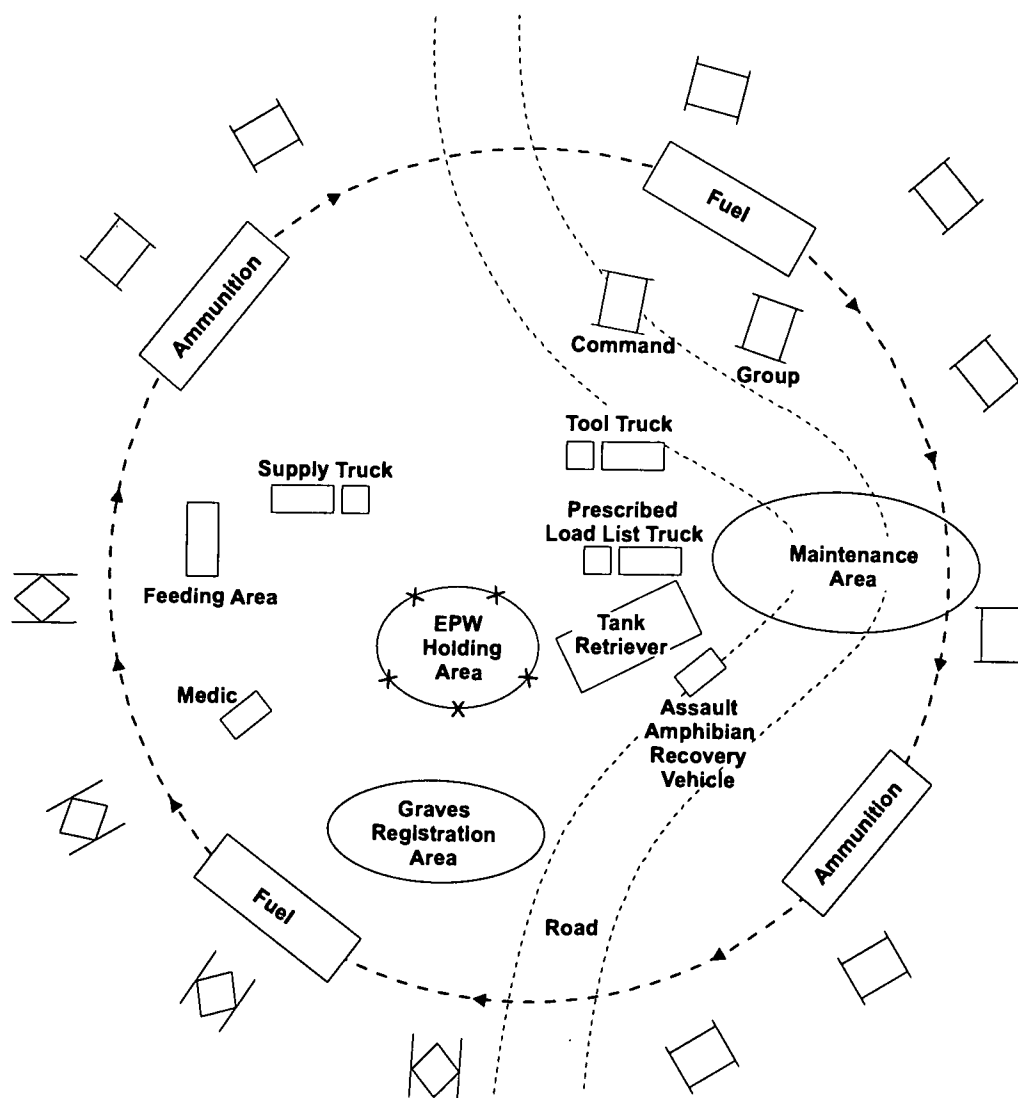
Fuel

Ammunition

Command

Group

Tool Truck

Supply Truck

Prescribed Load List Truck

Maintenance Area

Feeding Area

EPW Holding Area

Tank Retriever

Medic

Assault Amphibian Recovery Vehicle

Graves Registration Area

Ammunition

Fuel

Road